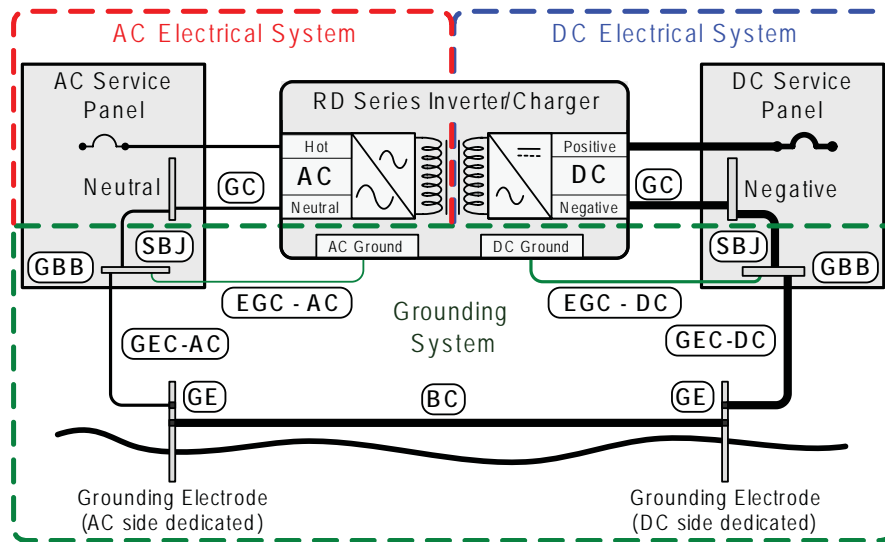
AC Electrical System

DC Electrical System

AC Service Panel

RD Series Inverter/Charger

DC Service Panel

Hot

AC

Neutral

Positive

DC

Negative

Neutral

GC

GC

Negative

SBJ

SBJ

GBB

AC Ground

DC Ground

GBB

EGC - AC

Grounding System

EGC - DC

GEC-AC

GEC-DC

GE

BC

GE

Grounding Electrode (AC side dedicated)

Grounding Electrode (DC side dedicated)